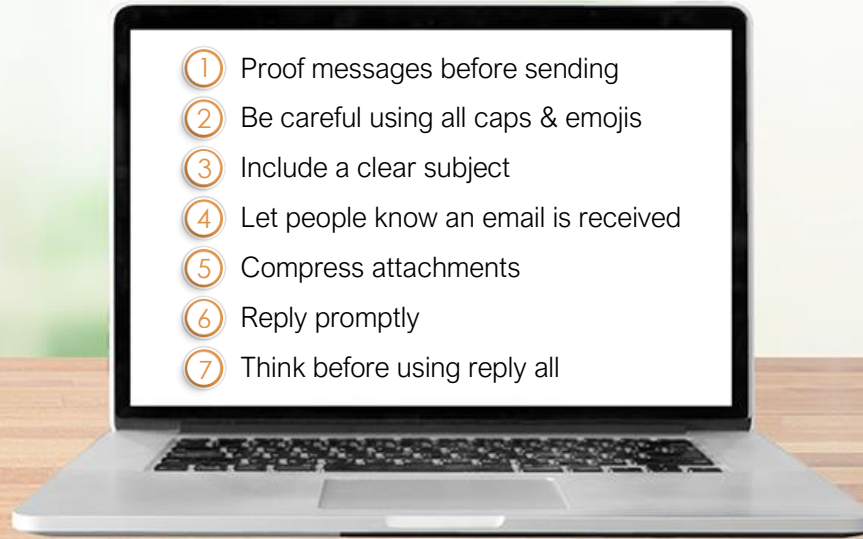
1 Proof messages before sending
2 Be careful using all caps & emojis
3 Include a clear subject
4 Let people know an email is received
5 Compress attachments
6 Reply promptly
7 Think before using reply all